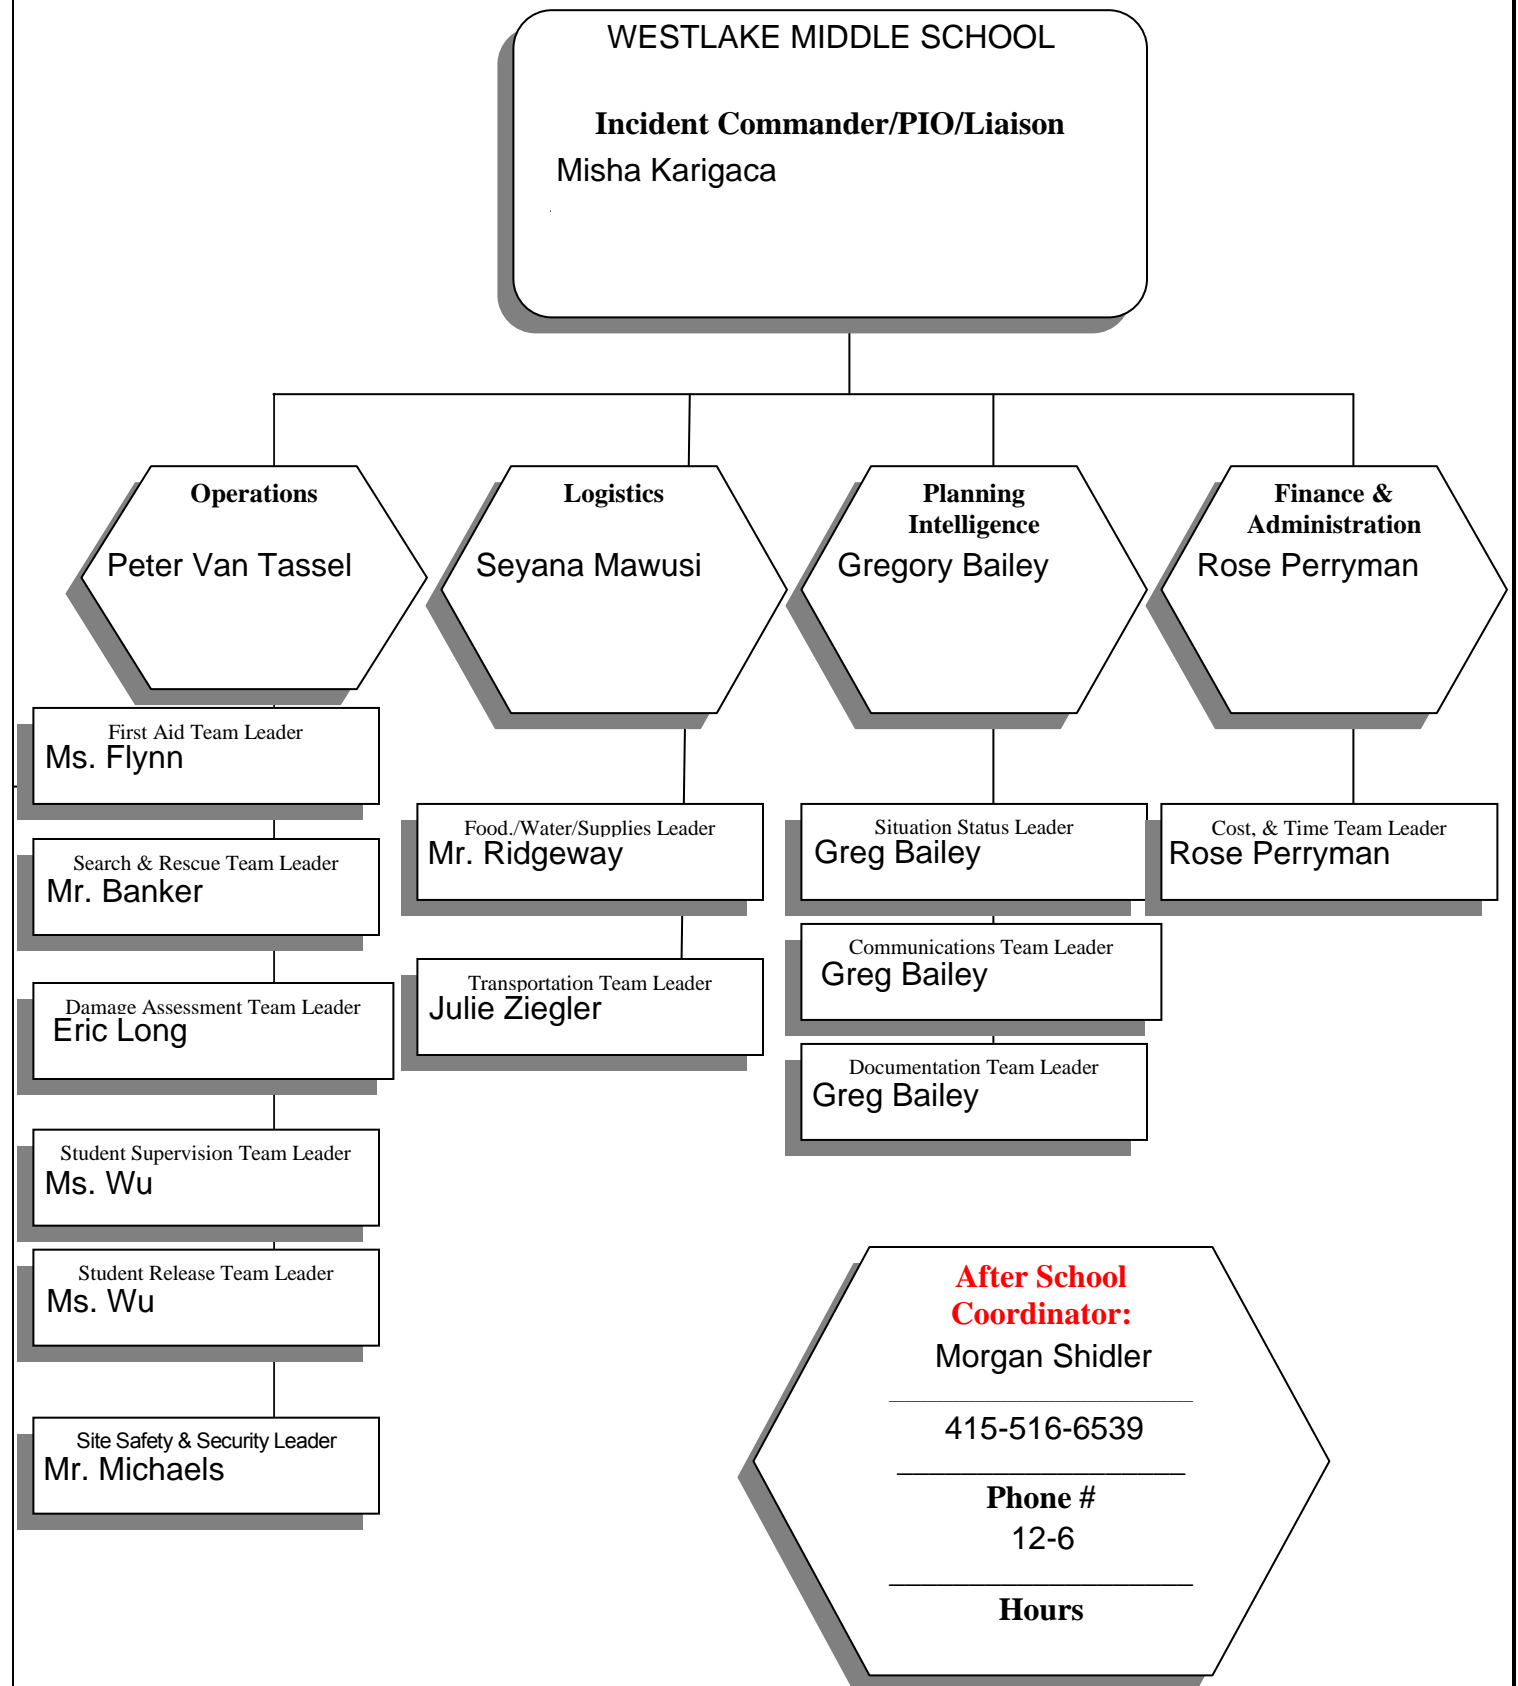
WESTLAKE MIDDLE SCHOOL

Incident Commander/PIO/Liaison
Misha Karigaca

Operations
Peter Van Tassel

Logistics
Seyana Mawusi

Planning
Intelligence
Gregory Bailey

Finance &
Administration
Rose Perryman

First Aid Team Leader
Ms. Flynn

Search & Rescue Team Leader
Mr. Banker

Damage Assessment Team Leader
Eric Long

Student Supervision Team Leader
Ms. Wu

Student Release Team Leader
Ms. Wu

Site Safety & Security Leader
Mr. Michaels

Food./Water/Supplies Leader
Mr. Ridgeway

Transportation Team Leader
Julie Ziegler

Situation Status Leader
Greg Bailey

Communications Team Leader
Greg Bailey

Documentation Team Leader
Greg Bailey

Cost, & Time Team Leader
Rose Perryman

After School Coordinator:
Morgan Shidler

415-516-6539

Phone #
12-6

Hours